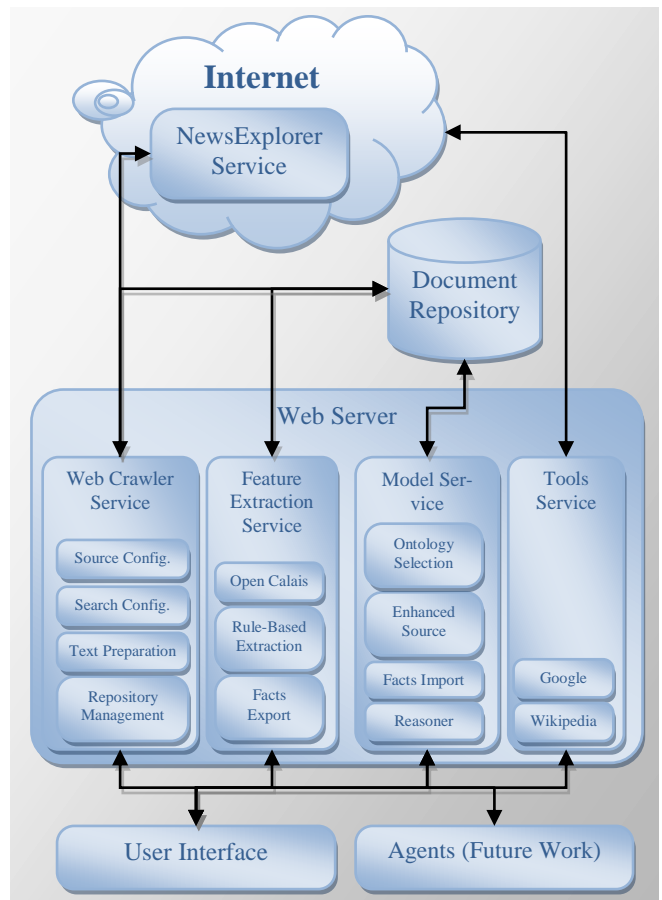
Internet

NewsExplorer Service

Document Repository

Web Server

Web Crawler Service

Source Config.

Search Config.

Text Preparation

Repository Management

Feature Extraction Service

Open Calais

Rule-Based Extraction

Facts Export

Model Service

Ontology Selection

Enhanced Source

Facts Import

Reasoner

Tools Service

Google

Wikipedia

User Interface

Agents (Future Work)